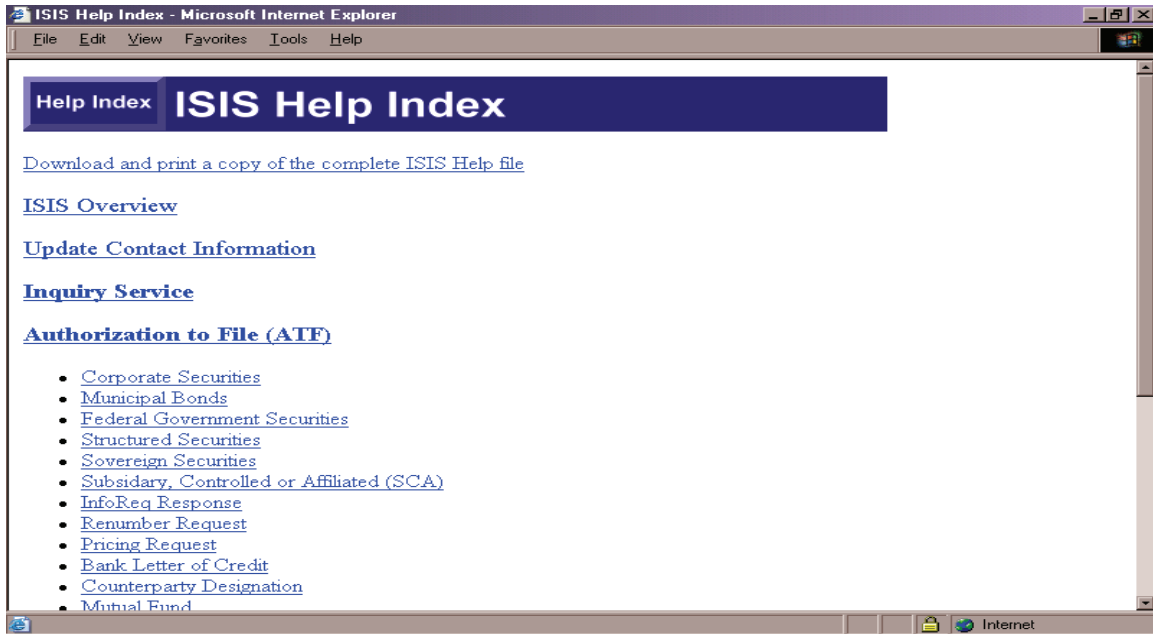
ISIS Help Index - Microsoft Internet Explorer

File Edit View Favorites Tools Help

Help Index ISIS Help Index

Download and print a copy of the complete ISIS Help file

ISIS Overview

Update Contact Information

Inquiry Service

Authorization to File (ATF)

- Corporate Securities
- Municipal Bonds
- Federal Government Securities
- Structured Securities
- Sovereign Securities
- Subsidary, Controlled or Affiliated (SCA)
- InfoReq Response
- Renumber Request
- Pricing Request
- Bank Letter of Credit
- Counterparty Designation
- Mutual Fund

Internet